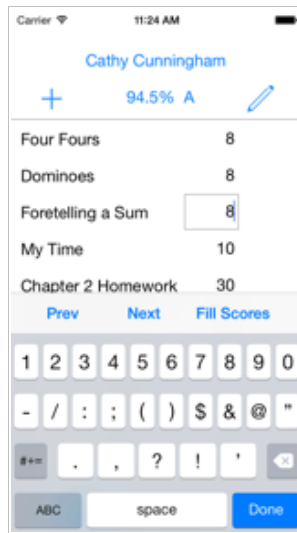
Carrier 11:24 AM

Cathy Cunningham

+ 94.5% A

Four Fours 8

Dominoes 8

Foretelling a Sum 8

My Time 10

Chapter 2 Homework 30

Prev Next Fill Scores

1 2 3 4 5 6 7 8 9 0

- / : ; ( ) $ & @ "

#+= . , ? ! '

ABC space Done